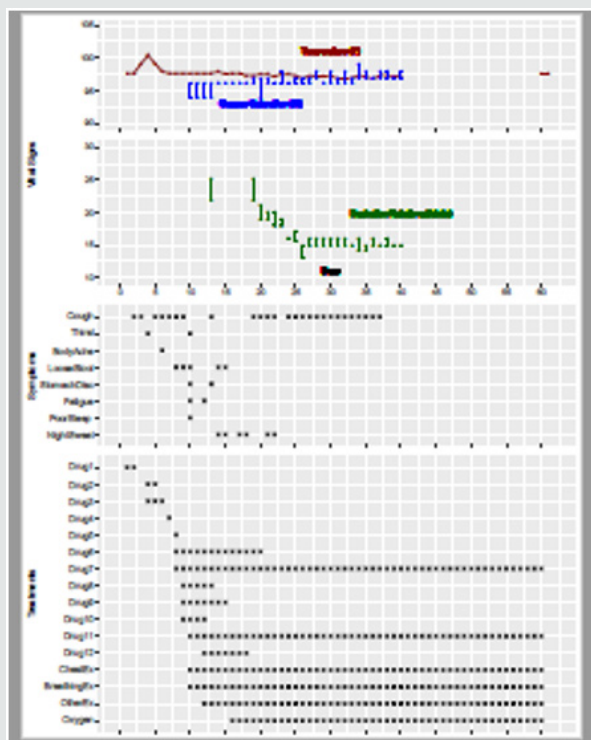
Vital Signs

Symptoms
Cough
Thirst
BodyAche
LooseStool
StomachDisc
Fatigue
PoorSleep
HighFever

Treatments
Drug1
Drug2
Drug3
Drug4
Drug5
Drug6
Drug7
Drug8
Drug9
Drug10
Drug11
Drug12
ChestRx
BreathingRx
OtherRx
Oxygen